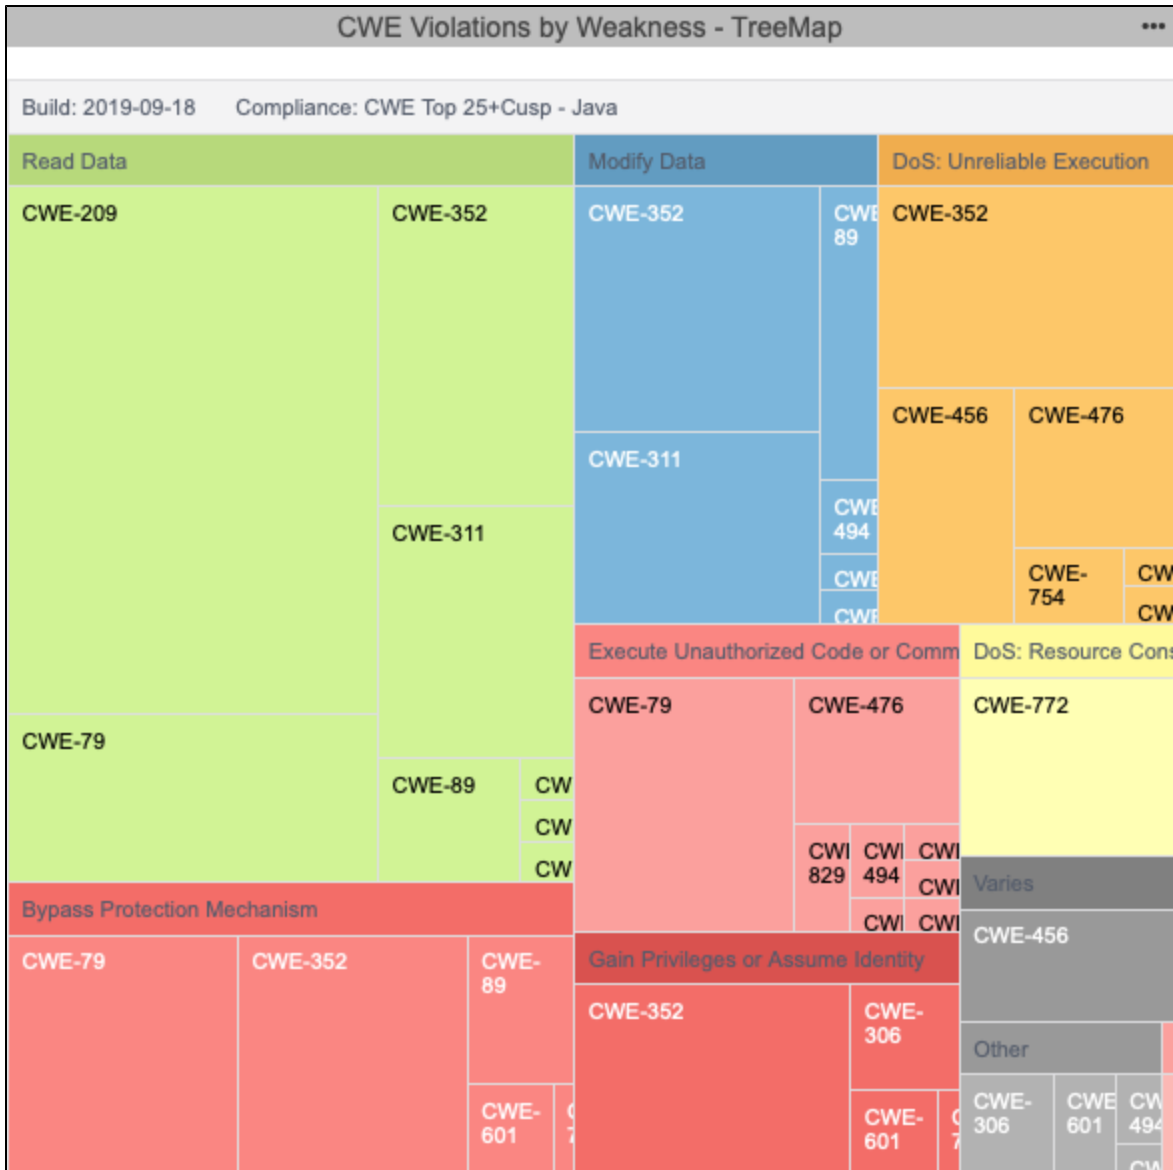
CWE Violations by Weakness - TreeMap •••

Build: 2019-09-18 Compliance: CWE Top 25+Cusp - Java

Read Data

CWE-209

CWE-352

CWE-311

CWE-79

CWE-89

CW

CW

CW

Modify Data

CWE-352

CWE 89

CWE-311

CWE 494

CWE

CWE

DoS: Unreliable Execution

CWE-352

CWE-456

CWE-476

CWE-754

CW

CW

Execute Unauthorized Code or Comm

CWE-79

CWE-476

CWI 829

CWI 494

CWI

CWI

CWI

CWI

DoS: Resource Cons

CWE-772

Varies

CWE-456

Bypass Protection Mechanism

CWE-79

CWE-352

CWE-89

CWE-601

Gain Privileges or Assume Identity

CWE-352

CWE-306

CWE-601

Other

CWE-306

CWE 601

CW 494

CW